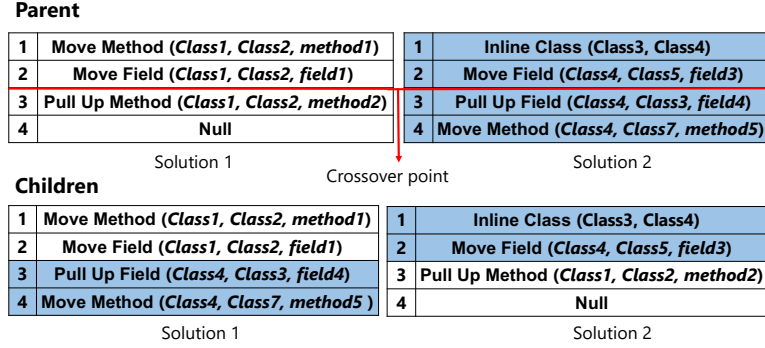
Parent

| 1 | Move Method (*Class1, Class2, method1*) |
|---|---|
| 2 | Move Field (*Class1, Class2, field1*) |
| 3 | Pull Up Method (*Class1, Class2, method2*) |
| 4 | Null |

Solution 1

| 1 | Inline Class (Class3, Class4) |
|---|---|
| 2 | Move Field (*Class4, Class5, field3*) |
| 3 | Pull Up Field (*Class4, Class3, field4*) |
| 4 | Move Method (*Class4, Class7, method5*) |

Solution 2

Crossover point

Children

| 1 | Move Method (*Class1, Class2, method1*) |
|---|---|
| 2 | Move Field (*Class1, Class2, field1*) |
| 3 | Pull Up Field (*Class4, Class3, field4*) |
| 4 | Move Method (*Class4, Class7, method5* ) |

Solution 1

| 1 | Inline Class (Class3, Class4) |
|---|---|
| 2 | Move Field (*Class4, Class5, field3*) |
| 3 | Pull Up Method (*Class1, Class2, method2*) |
| 4 | Null |

Solution 2